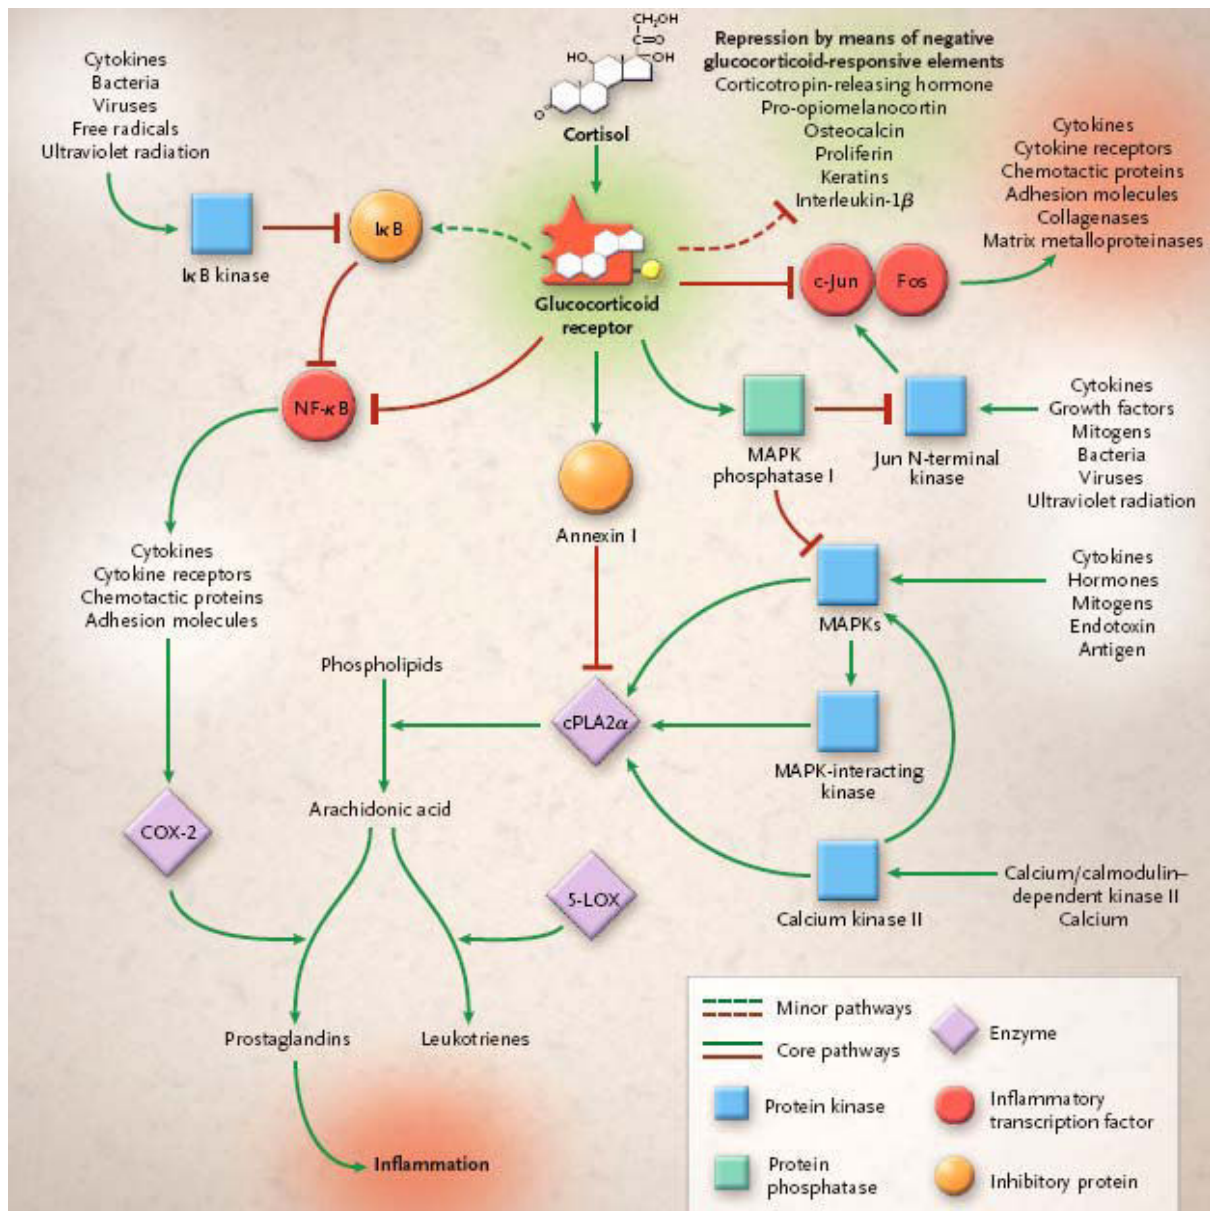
Cytokines
Bacteria
Viruses
Free radicals
Ultraviolet radiation

IκB kinase

IκB

$CH_2OH$
C=O
HO
OH
O
Cortisol

Repression by means of negative glucocorticoid-responsive elements
Corticotropin-releasing hormone
Pro-opiomelanocortin
Osteocalcin
Proliferin
Keratins
Interleukin-1$\beta$

Cytokines
Cytokine receptors
Chemotactic proteins
Adhesion molecules
Collagenases
Matrix metalloproteinases

Glucocorticoid receptor

c-Jun
Fos

NF-κB

Cytokines
Growth factors
Mitogens
Bacteria
Viruses
Ultraviolet radiation

MAPK phosphatase I

Jun N-terminal kinase

Annexin I

Cytokines
Cytokine receptors
Chemotactic proteins
Adhesion molecules

MAPKs

Cytokines
Hormones
Mitogens
Endotoxin
Antigen

Phospholipids

cPLA2$\alpha$

MAPK-interacting kinase

Arachidonic acid

COX-2

5-LOX

Calcium kinase II

Calcium/calmodulin–dependent kinase II
Calcium

Prostaglandins

Leukotrienes

Inflammation

Minor pathways
Core pathways
Enzyme
Protein kinase
Inflammatory transcription factor
Protein phosphatase
Inhibitory protein